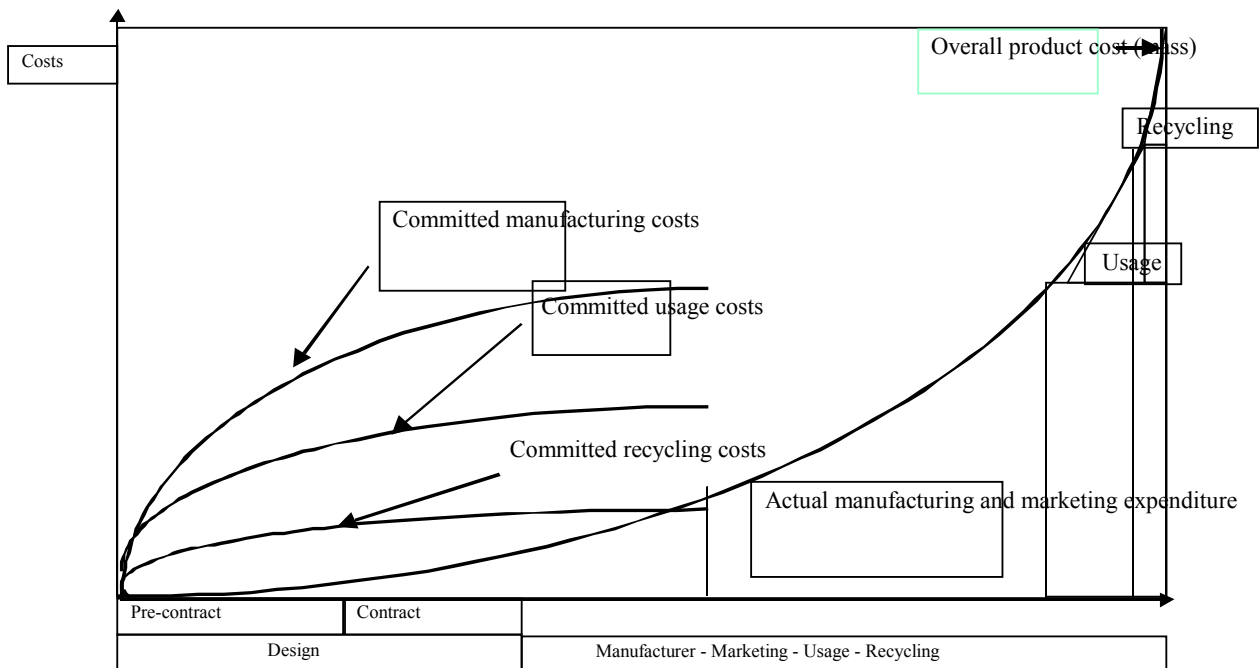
Costs

Overall product cost (mass)

Recycling

Committed manufacturing costs

Usage

Committed usage costs

Committed recycling costs

Actual manufacturing and marketing expenditure

Pre-contract

Contract

Design

Manufacturer - Marketing - Usage - Recycling